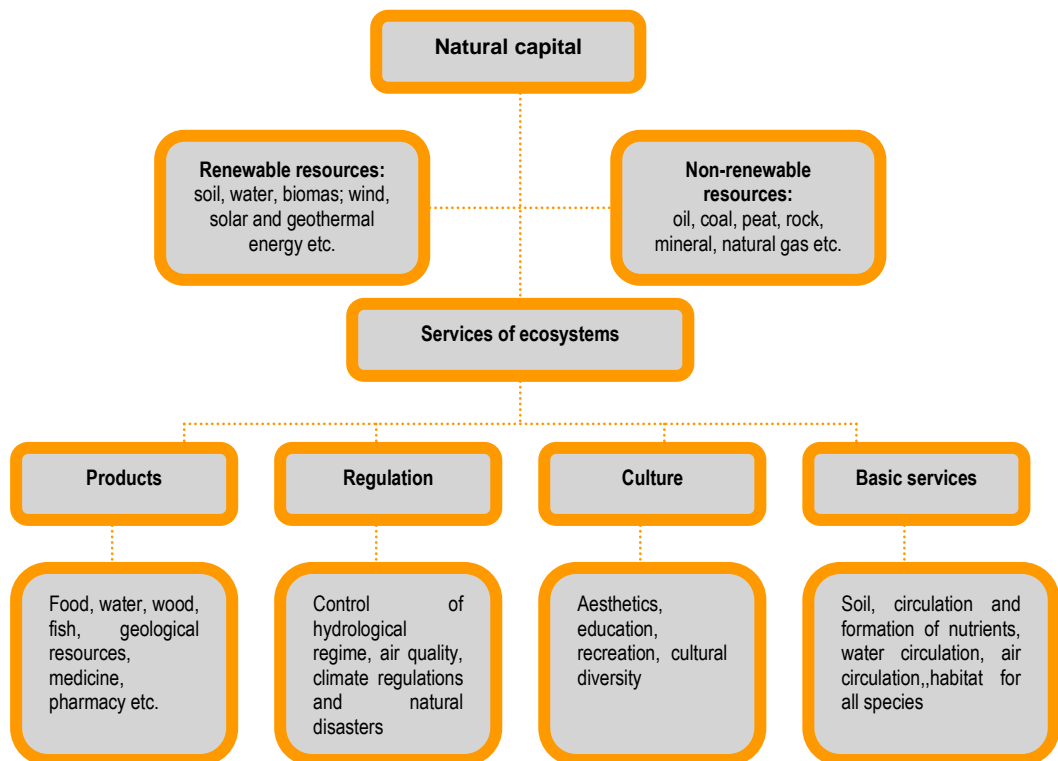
Natural capital

Renewable resources: soil, water, biomas; wind, solar and geothermal energy etc.

Non-renewable resources: oil, coal, peat, rock, mineral, natural gas etc.

Services of ecosystems

Products

Regulation

Culture

Basic services

Food, water, wood, fish, geological resources, medicine, pharmacy etc.

Control of hydrological regime, air quality, climate regulations and natural disasters

Aesthetics, education, recreation, cultural diversity

Soil, circulation and formation of nutrients, water circulation, air circulation,,habitat for all species